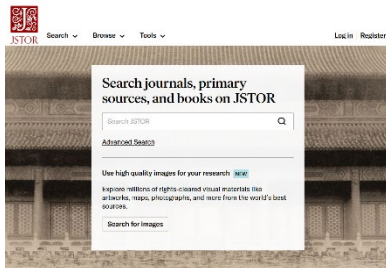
JSTOR Search Browse Tools Log in Register

Search journals, primary sources, and books on JSTOR

Search JSTOR

Advanced Search

Use high quality images for your research NEW

Explore millions of rights-cleared visual materials like artworks, maps, photographs, and more from the world's best sources.

Search for images